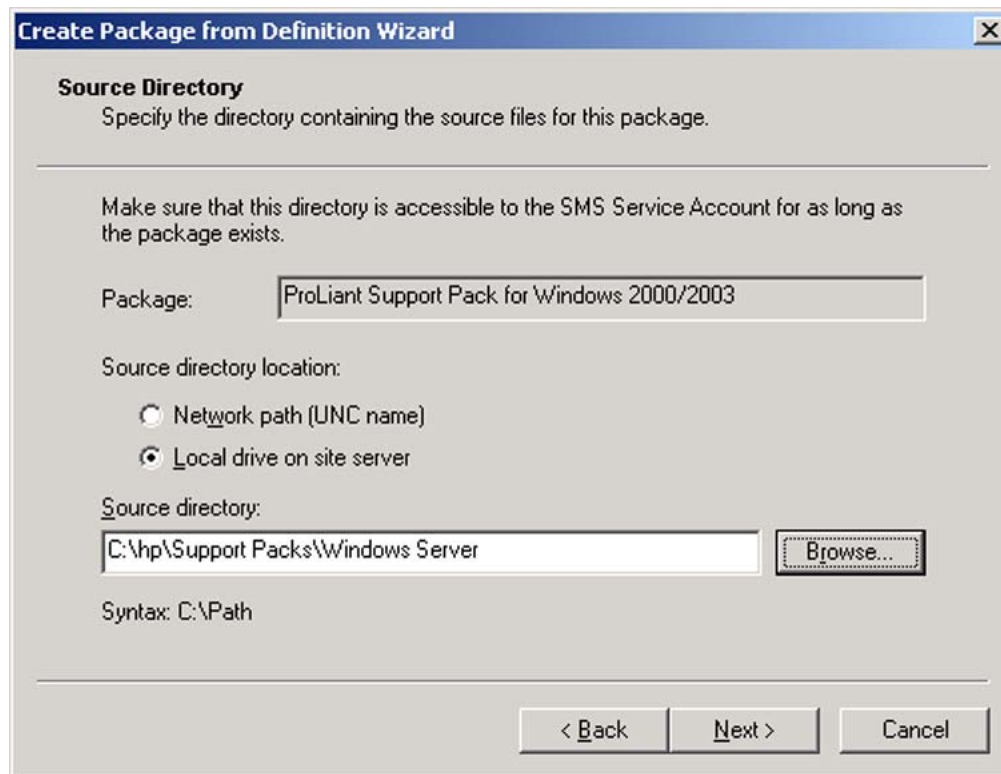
Create Package from Definition Wizard

X

Source Directory
Specify the directory containing the source files for this package.

Make sure that this directory is accessible to the SMS Service Account for as long as the package exists.

Package: ProLiant Support Pack for Windows 2000/2003

Source directory location:

Network path (UNC name)

Local drive on site server

Source directory:

C:\hp\Support Packs\Windows Server

Browse...

Syntax: C:\Path

< Back

Next >

Cancel